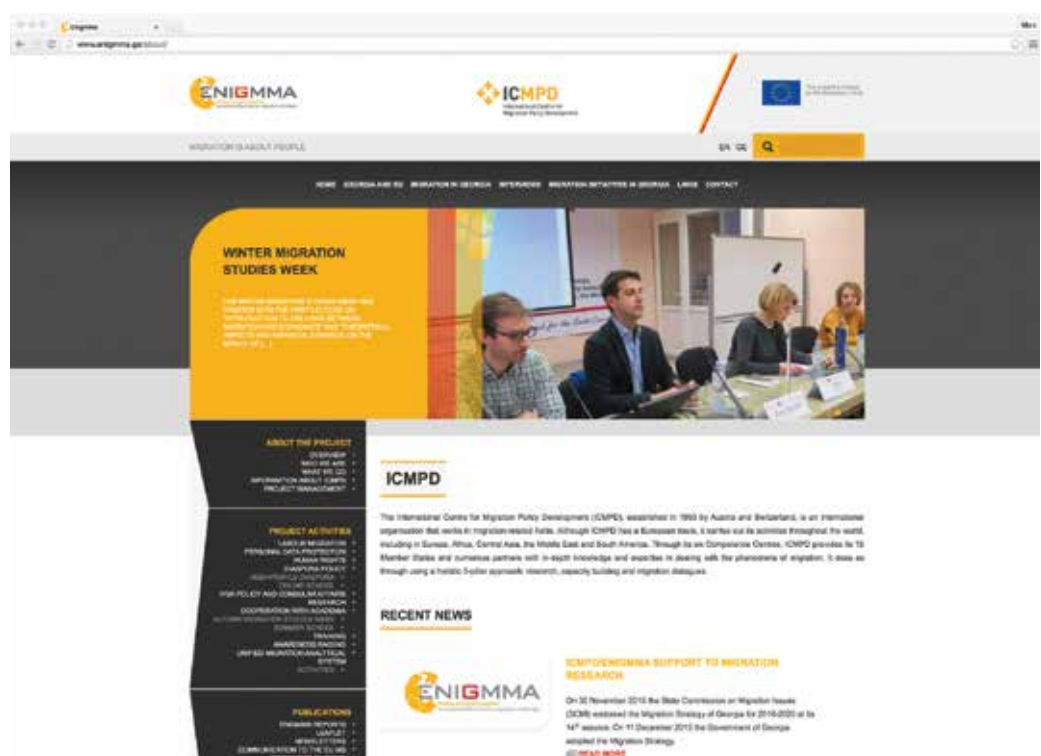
Enigmma

www.enigmma.ge/about/

ENIGMMA

ICMPD

MIGRATION IS ABOUT PEOPLE

EN GE

HOME GEORGIA AND EU MIGRATION IN GEORGIA INTERVIEWS MIGRATION INITIATIVES IN GEORGIA LINKS CONTACT

WINTER MIGRATION STUDIES WEEK

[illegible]

ABOUT THE PROJECT
OVERVIEW
WHO WE ARE
WHAT WE DO
INFORMATION ABOUT ICMPD
PROJECT MANAGEMENT

PROJECT ACTIVITIES
LABOUR MIGRATION
PERSONAL DATA PROTECTION
HUMAN RIGHTS
DIASPORA POLICY
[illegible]
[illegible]
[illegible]
RESEARCH
COOPERATION WITH ACADEMIA
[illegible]
SUMMER SCHOOL
TRAINING
AWARENESS RAISING
UNIFIED MIGRATION ANALYTICAL SYSTEM
ACTIVITIES

PUBLICATIONS
ENIGMMA REPORTS
LEAFLET
NEWSLETTERS
COMMUNICATION TO THE EU MS

ICMPD

The International Centre for Migration Policy Development (ICMPD), established in 1993 by Austria and Switzerland, is an international organisation that works in migration-related fields. Although ICMPD has a European basis, it carries out its activities throughout the world, including in Europe, Africa, Central Asia, the Middle East and South America. Through its six Competence Centres, ICMPD provides its 15 Member States and numerous partners with in-depth knowledge and expertise in dealing with the phenomena of migration. It does so through using a holistic 3-pillar approach: research, capacity building and migration dialogues.

RECENT NEWS

ENIGMMA

ICMPD/ENIGMMA SUPPORT TO MIGRATION RESEARCH

On 30 November 2015 the State Commission on Migration Issues (SCMI) endorsed the Migration Strategy of Georgia for 2016-2020 at its 14th session. On 11 December 2015 the Government of Georgia adopted the Migration Strategy.
READ MORE